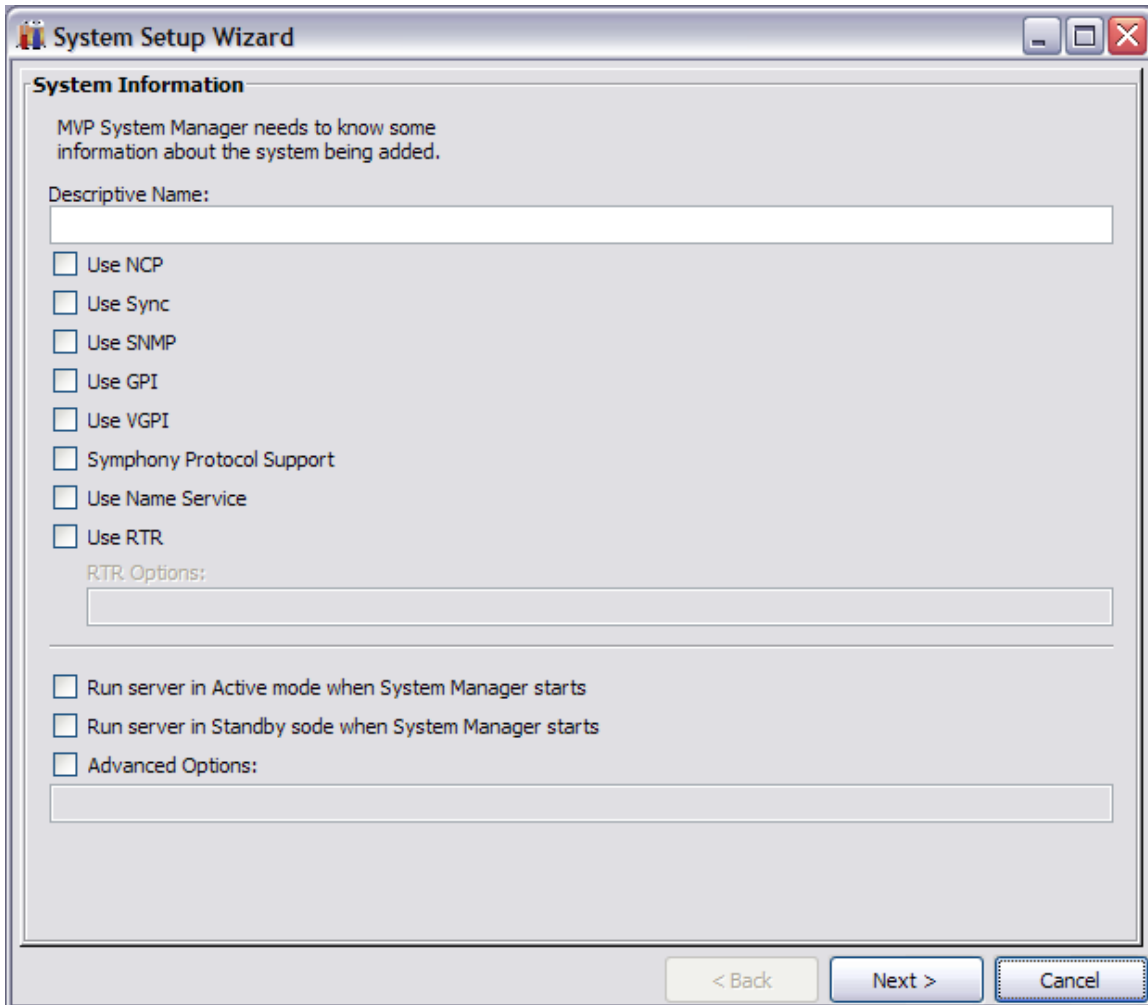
System Setup Wizard

System Information

MVP System Manager needs to know some information about the system being added.

Descriptive Name:

Use NCP

Use Sync

Use SNMP

Use GPI

Use VGPI

Symphony Protocol Support

Use Name Service

Use RTR

RTR Options:

Run server in Active mode when System Manager starts

Run server in Standby sode when System Manager starts

Advanced Options:

< Back

Next >

Cancel